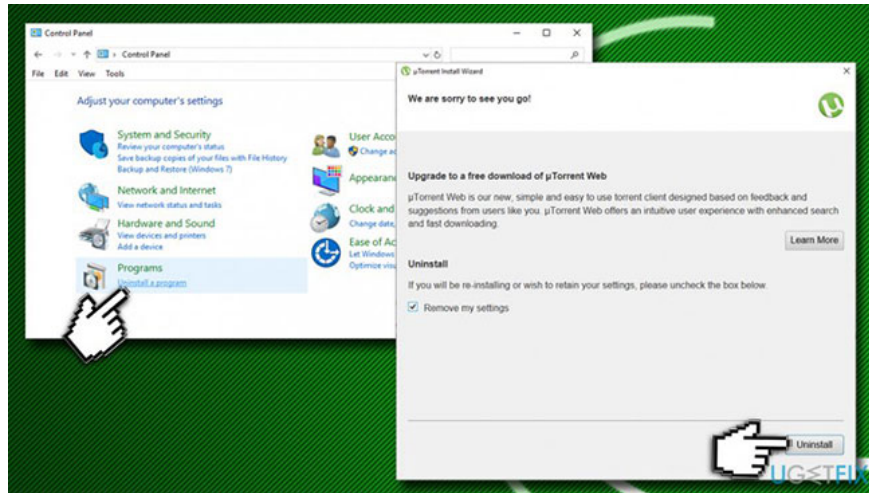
Control Panel

Control Panel

File Edit View Tools

Adjust your computer's settings

System and Security
Review your computer's status
Save backup copies of your files with File History
Backup and Restore (Windows 7)

Network and Internet
View network status and tasks

Hardware and Sound
View devices and printers
Add a device

Programs
Uninstall a program

User Acco
Change ac

Appearan

Clock and
Change dat

Ease of Ac
Let Windows
Optimize visu

µTorrent Install Wizard

We are sorry to see you go!

Upgrade to a free download of µTorrent Web

µTorrent Web is our new, simple and easy to use torrent client designed based on feedback and suggestions from users like you. µTorrent Web offers an intuitive user experience with enhanced search and fast downloading.

Learn More

Uninstall

If you will be re-installing or wish to retain your settings, please uncheck the box below.

Remove my settings

Uninstall

UG≤TFIX